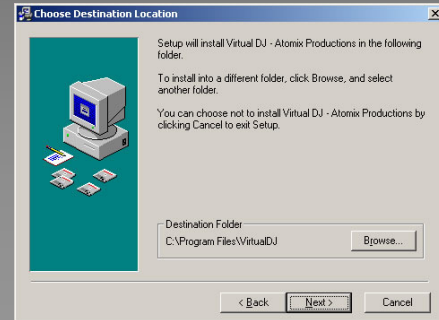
Choose Destination Location

Setup will install Virtual DJ - Atomix Productions in the following folder.

To install into a different folder, click Browse, and select another folder.

You can choose not to install Virtual DJ - Atomix Productions by clicking Cancel to exit Setup.

Destination Folder
C:\Program Files\VirtualDJ
Browse...

< Back
Next >
Cancel